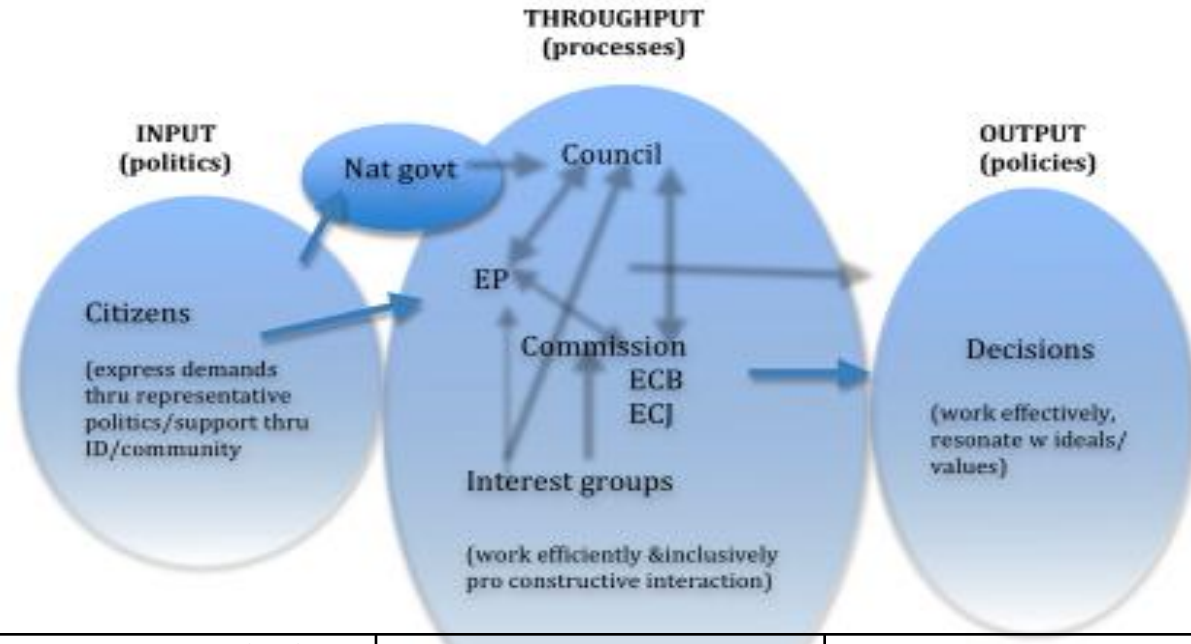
THROUGHPUT
(processes)

INPUT
(politics)

Nat govt

Council

OUTPUT
(policies)

EP

Citizens

(express demands thru representative politics/support thru ID/community

Commission
ECB
ECJ

Decisions

(work effectively, resonate w ideals/ values)

Interest groups

(work efficiently &inclusively pro constructive interaction)